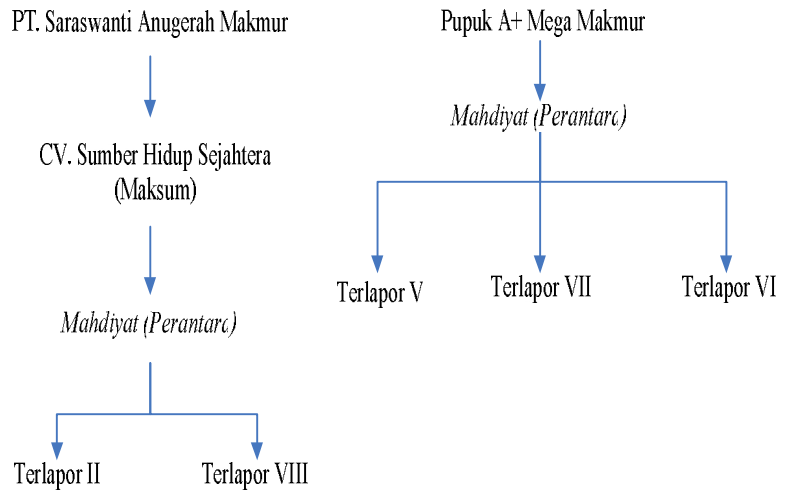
PT. Saraswanti Anugerah Makmur

CV. Sumber Hidup Sejahtera (Maksum)

Mahdiyat (Perantara)

Terlapor II

Terlapor VIII

Pupuk A+ Mega Makmur

Mahdiyat (Perantara)

Terlapor V

Terlapor VII

Terlapor VI